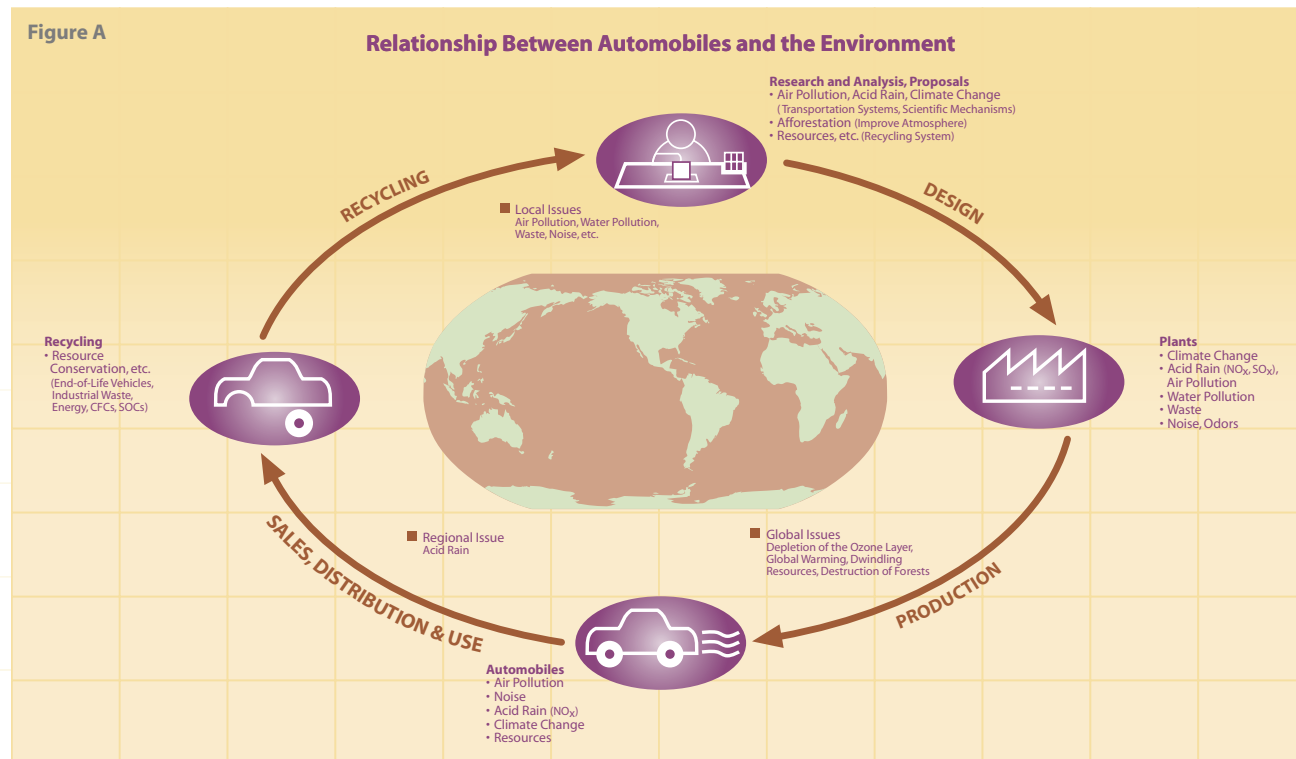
Figure A

Relationship Between Automobiles and the Environment

Research and Analysis, Proposals
• Air Pollution, Acid Rain, Climate Change (Transportation Systems, Scientific Mechanisms)
• Afforestation (Improve Atmosphere)
• Resources, etc. (Recycling System)

RECYCLING

DESIGN

Local Issues
Air Pollution, Water Pollution, Waste, Noise, etc.

Recycling
• Resource Conservation, etc. (End-of-Life Vehicles, Industrial Waste, Energy, CFCs, SOCs)

Plants
• Climate Change
• Acid Rain ($NO_X$, $SO_X$), Air Pollution
• Water Pollution
• Waste
• Noise, Odors

Regional Issue
Acid Rain

Global Issues
Depletion of the Ozone Layer, Global Warming, Dwindling Resources, Destruction of Forests

SALES, DISTRIBUTION & USE

PRODUCTION

Automobiles
• Air Pollution
• Noise
• Acid Rain ($NO_X$)
• Climate Change
• Resources